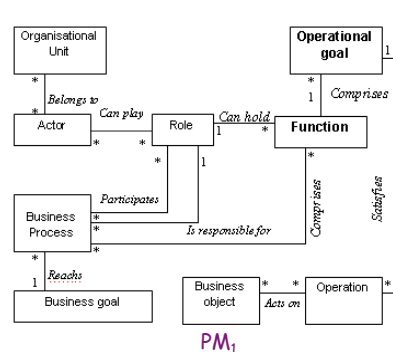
Organisational Unit

*

Belongs to

*

Actor

Can play

*

*

Role

Can hold

1

*

Operational goal

1

*

1

Comprises

Function

*

*

1

Participates

Business Process

*

*

*

Is responsible for

Comprises

Satisfies

*

1

Reachs

Business goal

Business object

*

*

Acts on

Operation

*

PM$_1$